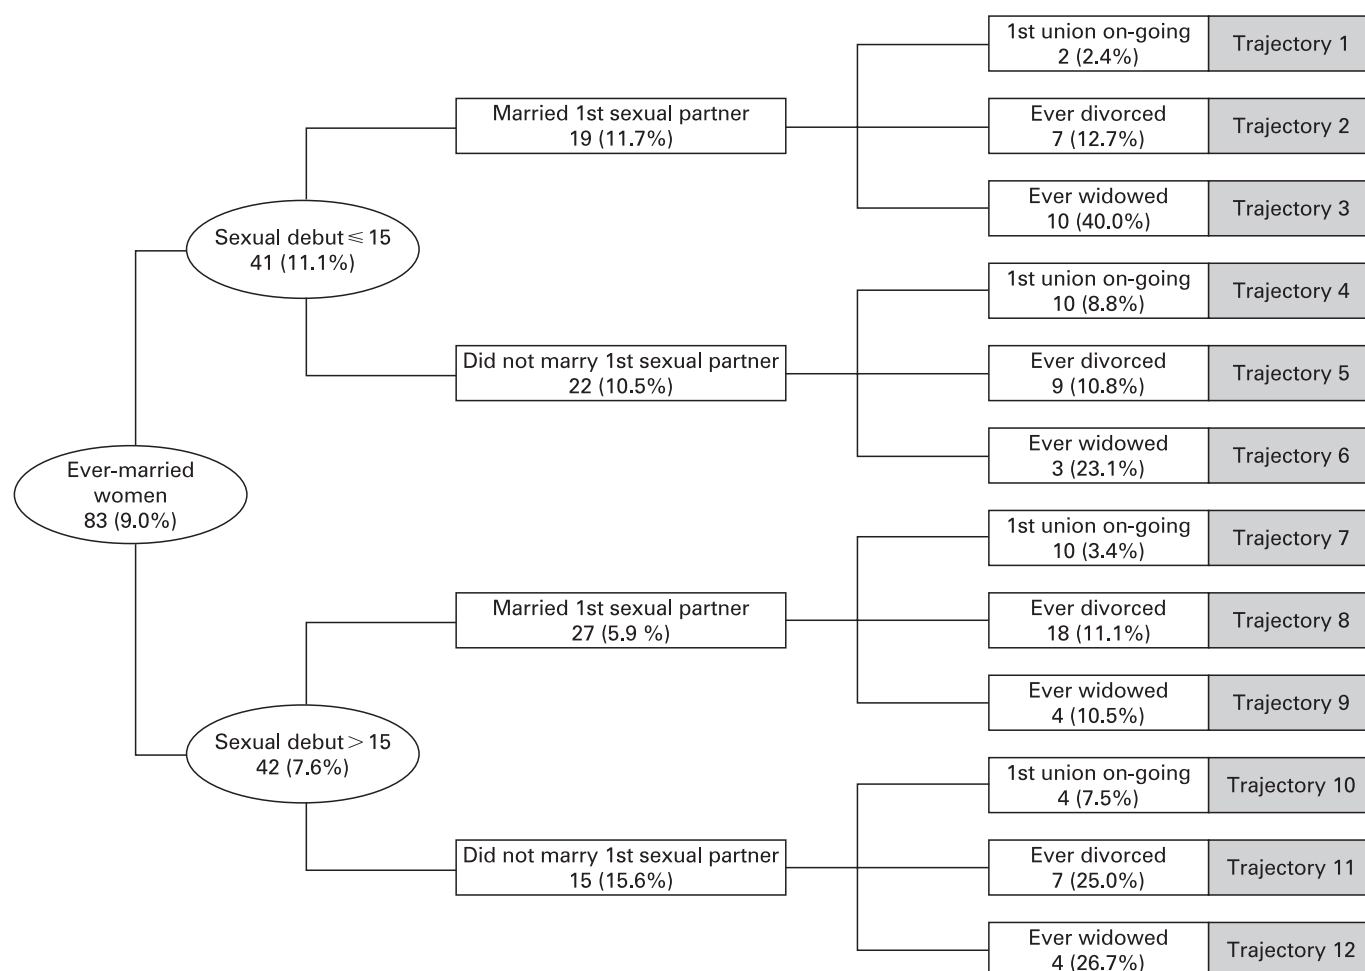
Ever-married women
83 (9.0%)

Sexual debut $\leqslant 15$
41 (11.1%)

Married 1st sexual partner
19 (11.7%)

1st union on-going
2 (2.4%)
Trajectory 1

Ever divorced
7 (12.7%)
Trajectory 2

Ever widowed
10 (40.0%)
Trajectory 3

Did not marry 1st sexual partner
22 (10.5%)

1st union on-going
10 (8.8%)
Trajectory 4

Ever divorced
9 (10.8%)
Trajectory 5

Ever widowed
3 (23.1%)
Trajectory 6

Sexual debut $> 15$
42 (7.6%)

Married 1st sexual partner
27 (5.9 %)

1st union on-going
10 (3.4%)
Trajectory 7

Ever divorced
18 (11.1%)
Trajectory 8

Ever widowed
4 (10.5%)
Trajectory 9

Did not marry 1st sexual partner
15 (15.6%)

1st union on-going
4 (7.5%)
Trajectory 10

Ever divorced
7 (25.0%)
Trajectory 11

Ever widowed
4 (26.7%)
Trajectory 12